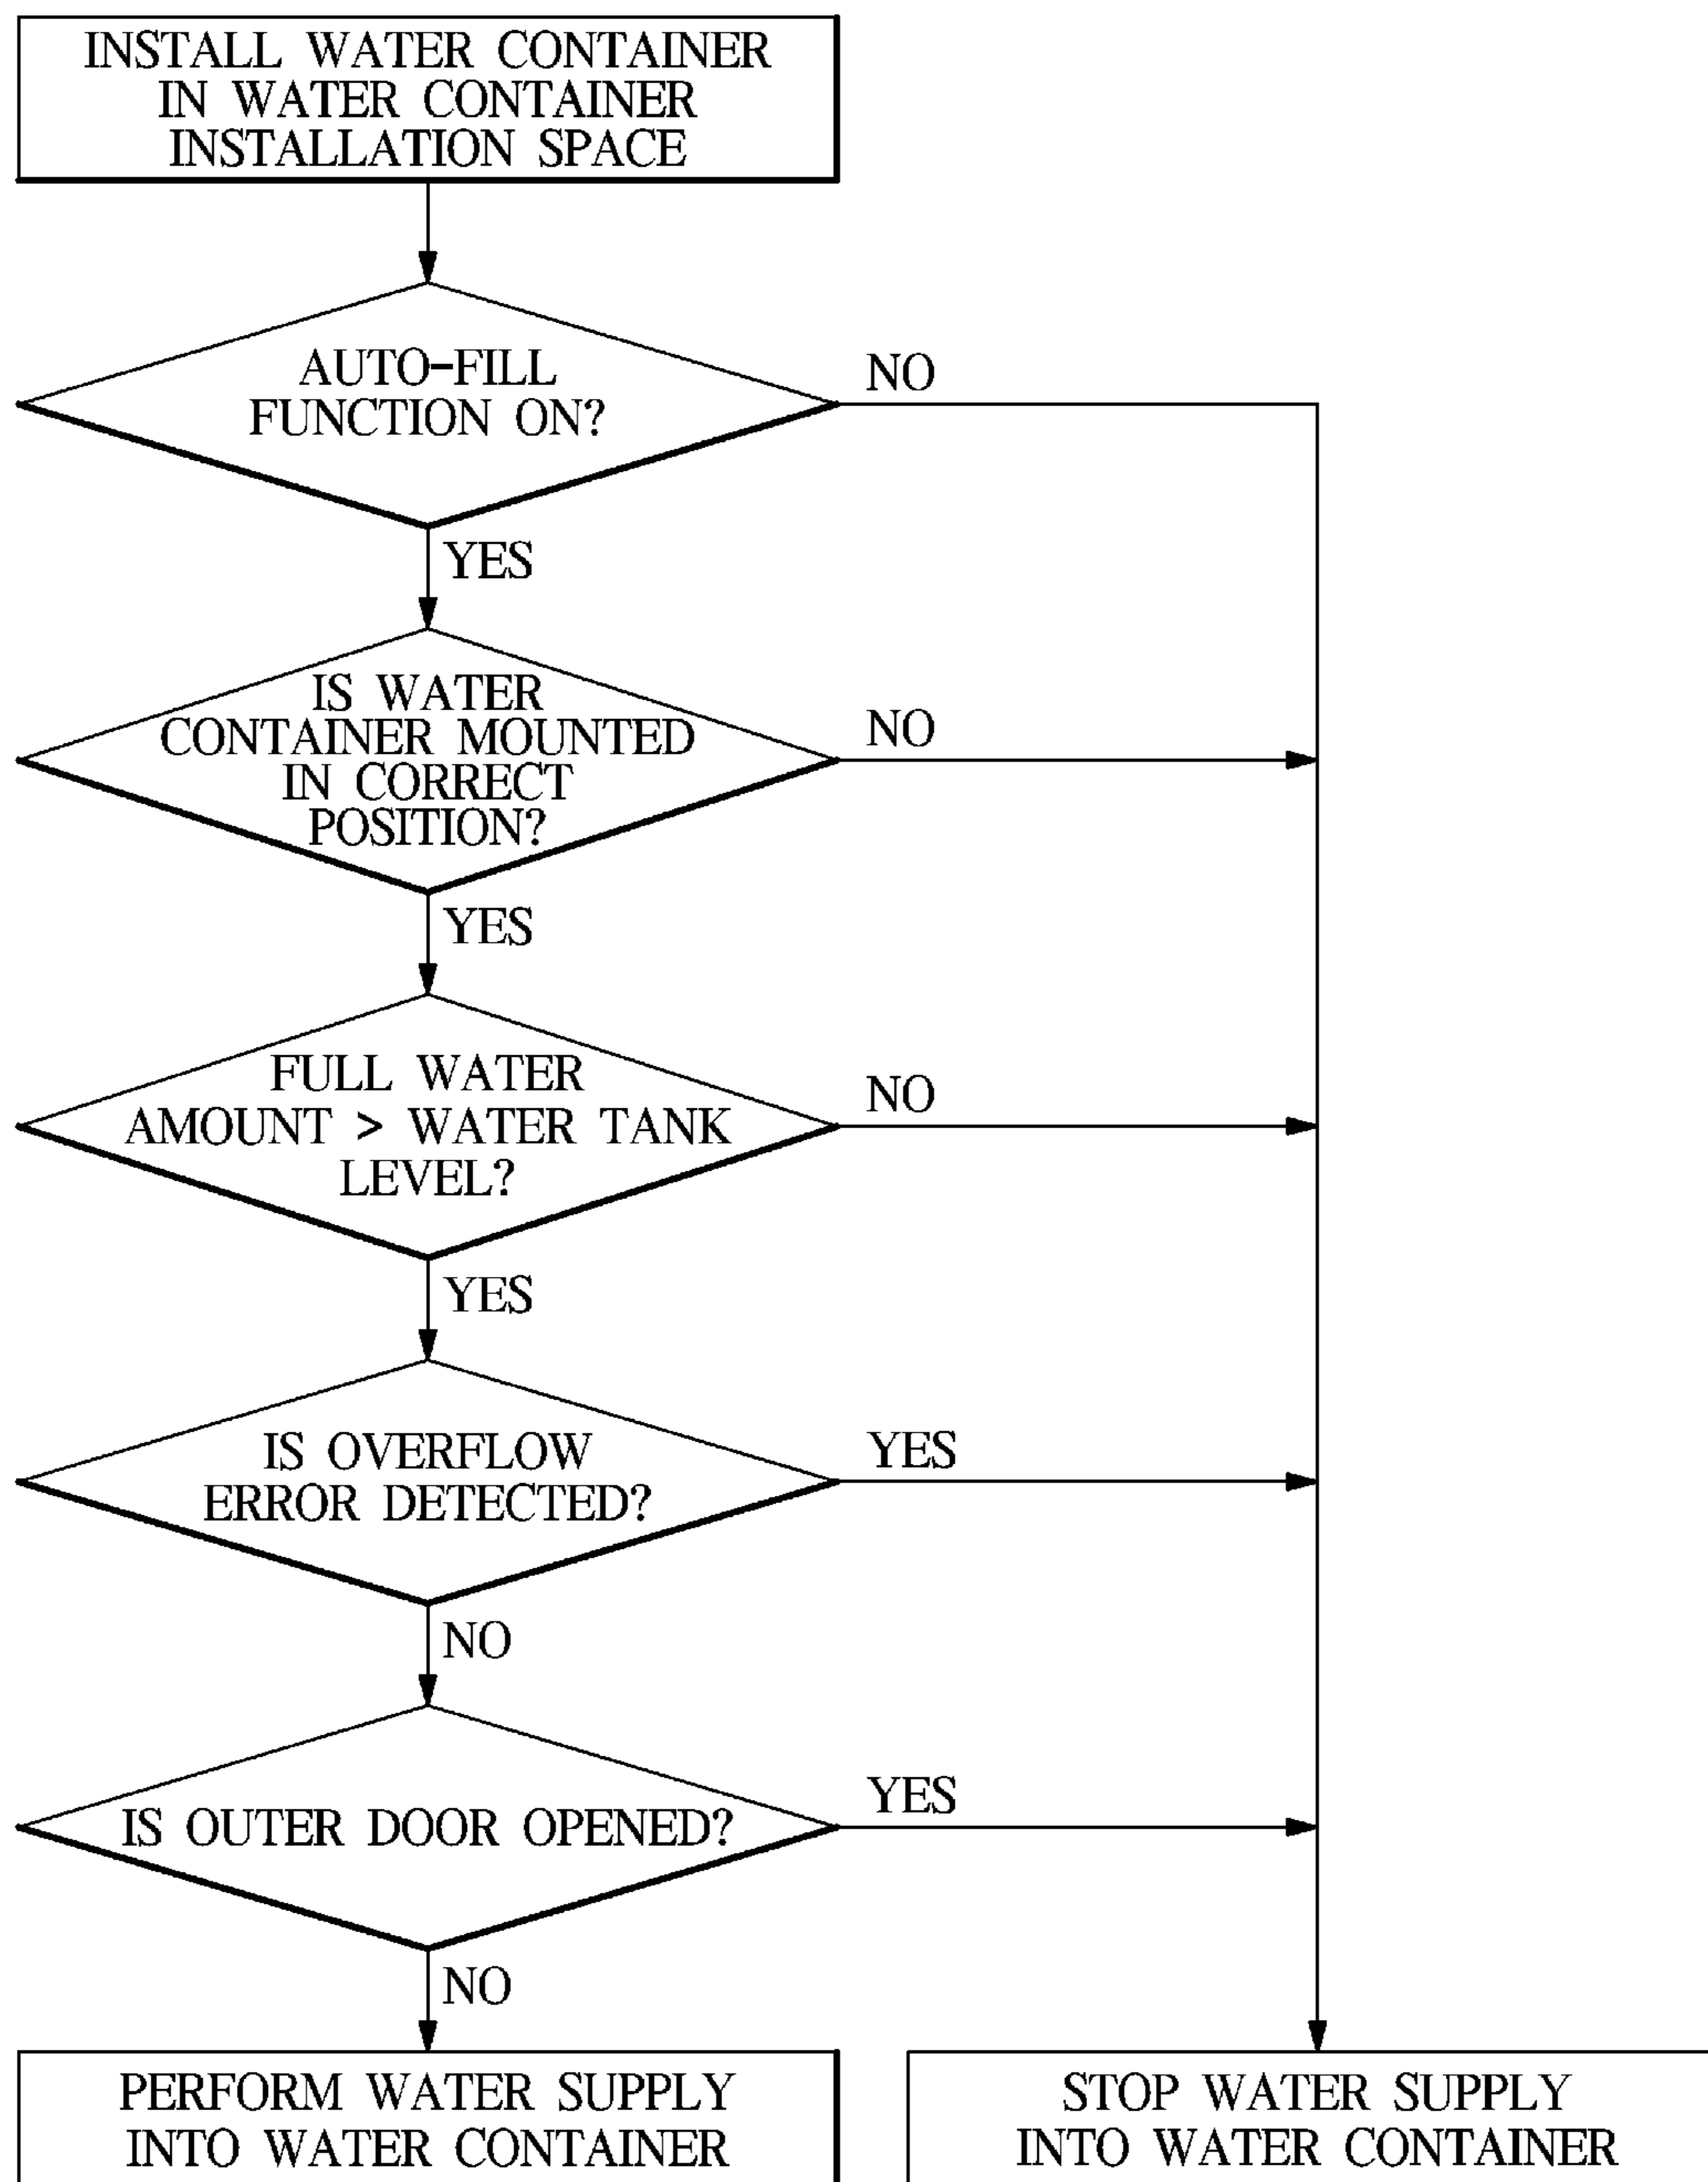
INSTALL WATER CONTAINER IN WATER CONTAINER INSTALLATION SPACE

AUTO-FILL FUNCTION ON?

NO

YES

IS WATER CONTAINER MOUNTED IN CORRECT POSITION?

NO

YES

FULL WATER AMOUNT > WATER TANK LEVEL?

NO

YES

IS OVERFLOW ERROR DETECTED?

YES

NO

IS OUTER DOOR OPENED?

YES

NO

PERFORM WATER SUPPLY INTO WATER CONTAINER

STOP WATER SUPPLY INTO WATER CONTAINER